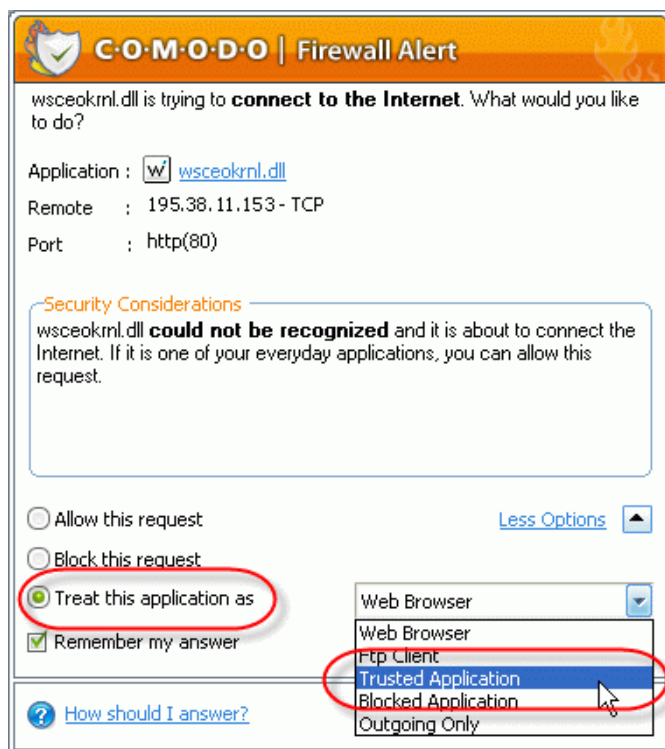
C·O·M·O·D·O | Firewall Alert

wsceokrnl.dll is trying to **connect to the Internet**. What would you like to do?

Application : wsceokrnl.dll
Remote : 195.38.11.153 - TCP
Port : http(80)

Security Considerations
wsceokrnl.dll **could not be recognized** and it is about to connect the Internet. If it is one of your everyday applications, you can allow this request.

Allow this request
Less Options
Block this request
Treat this application as
Web Browser
Remember my answer
Web Browser
Ftp Client
Trusted Application
Blocked Application
Outgoing Only
How should I answer?